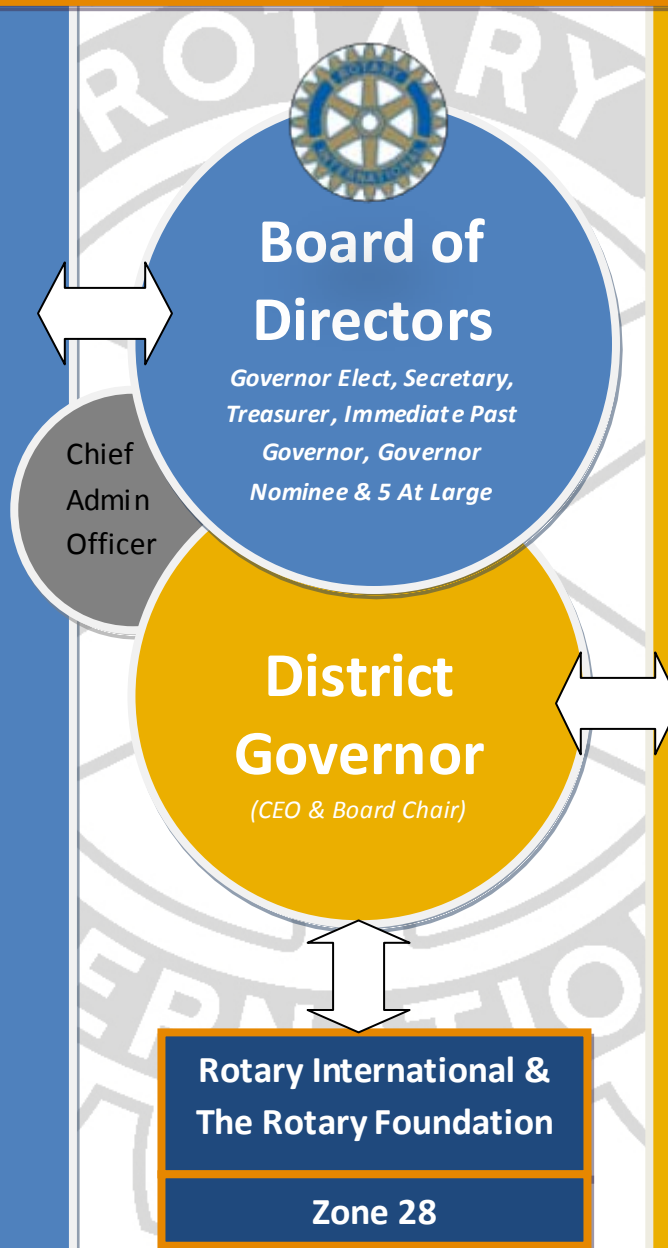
ROTARY

ROTARY INTERNATIONAL

Board of Directors

Governor Elect, Secretary, Treasurer, Immediate Past Governor, Governor Nominee & 5 At Large

Chief Admin Officer

District Governor

(CEO & Board Chair)

Rotary International & The Rotary Foundation

Zone 28